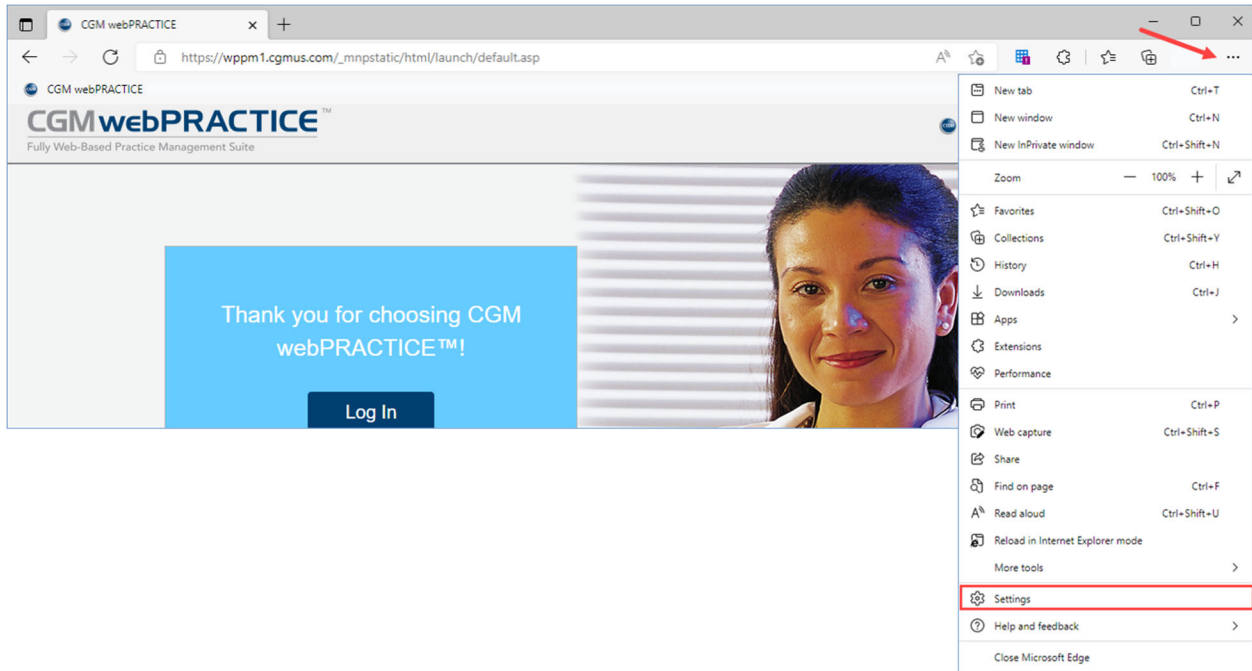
CGM webPRACTICE

https://wppm1.cgmus.com/_mnpstatic/html/launch/default.asp

CGM webPRACTICE

CGM webPRACTICE™
Fully Web-Based Practice Management Suite

Thank you for choosing CGM webPRACTICE™!

Log In

| | |
|---|---|
| New tab | Ctrl+T |
| New window | Ctrl+N |
| New InPrivate window | Ctrl+Shift+N |
| Zoom — 100% + | |
| Favorites | Ctrl+Shift+O |
| Collections | Ctrl+Shift+Y |
| History | Ctrl+H |
| Downloads | Ctrl+J |
| Apps | |
| Extensions | |
| Performance | |
| Print | Ctrl+P |
| Web capture | Ctrl+Shift+S |
| Share | |
| Find on page | Ctrl+F |
| Read aloud | Ctrl+Shift+U |
| Reload in Internet Explorer mode | |
| More tools | |
| Settings | |
| Help and feedback | |
| Close Microsoft Edge | |